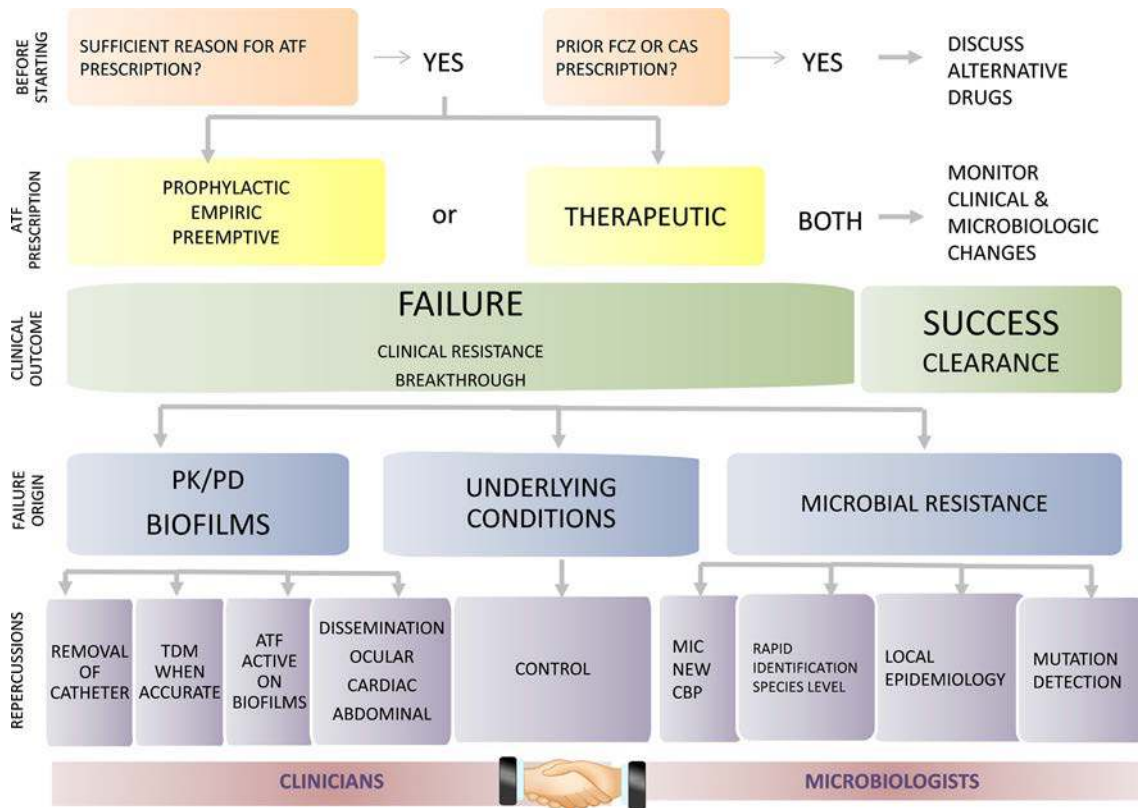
BEFORE STARTING

SUFFICIENT REASON FOR ATF PRESCRIPTION? → YES

PRIOR FCZ OR CAS PRESCRIPTION? → YES → DISCUSS ALTERNATIVE DRUGS

ATF PRESCRIPTION

PROPHYLACTIC
EMPIRIC
PREEMPTIVE

or

THERAPEUTIC

BOTH → MONITOR CLINICAL & MICROBIOLOGIC CHANGES

CLINICAL OUTCOME

FAILURE
CLINICAL RESISTANCE
BREAKTHROUGH

SUCCESS
CLEARANCE

FAILURE ORIGIN

PK/PD
BIOFILMS

UNDERLYING CONDITIONS

MICROBIAL RESISTANCE

REPERCUSSIONS

REMOVAL OF CATHETER

TDM WHEN ACCURATE

ATF ACTIVE ON BIOFILMS

DISSEMINATION
OCULAR
CARDIAC
ABDOMINAL

CONTROL

MIC NEW CBP

RAPID IDENTIFICATION SPECIES LEVEL

LOCAL EPIDEMIOLOGY

MUTATION DETECTION

CLINICIANS

MICROBIOLOGISTS